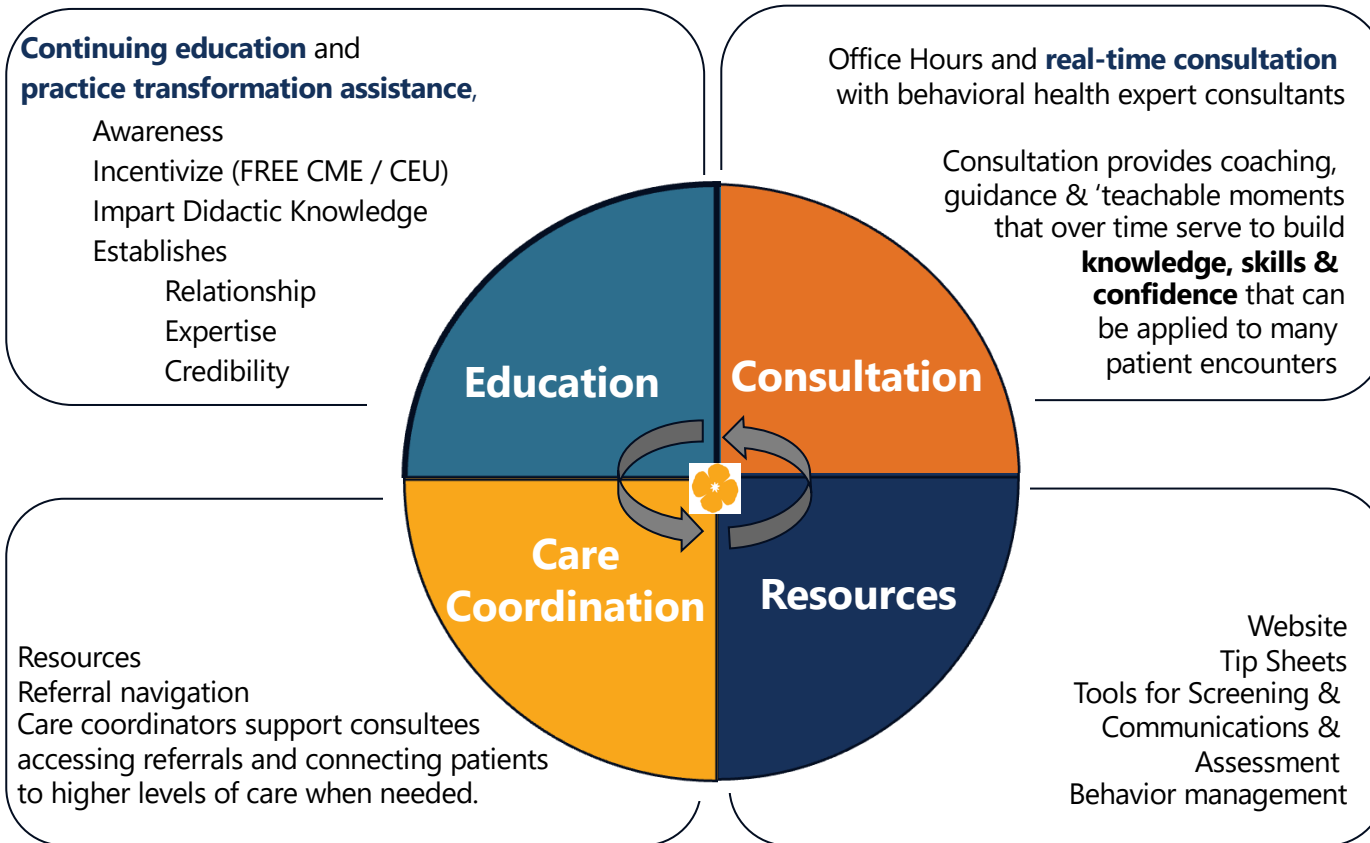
**Continuing education** and **practice transformation assistance**,

Awareness
Incentivize (FREE CME / CEU)
Impart Didactic Knowledge
Establishes
Relationship
Expertise
Credibility

Office Hours and **real-time consultation** with behavioral health expert consultants

Consultation provides coaching, guidance & 'teachable moments that over time serve to build **knowledge, skills & confidence** that can be applied to many patient encounters

Education

Consultation

Care Coordination

Resources

Resources
Referral navigation
Care coordinators support consultees accessing referrals and connecting patients to higher levels of care when needed.

Website
Tip Sheets
Tools for Screening & Communications & Assessment
Behavior management